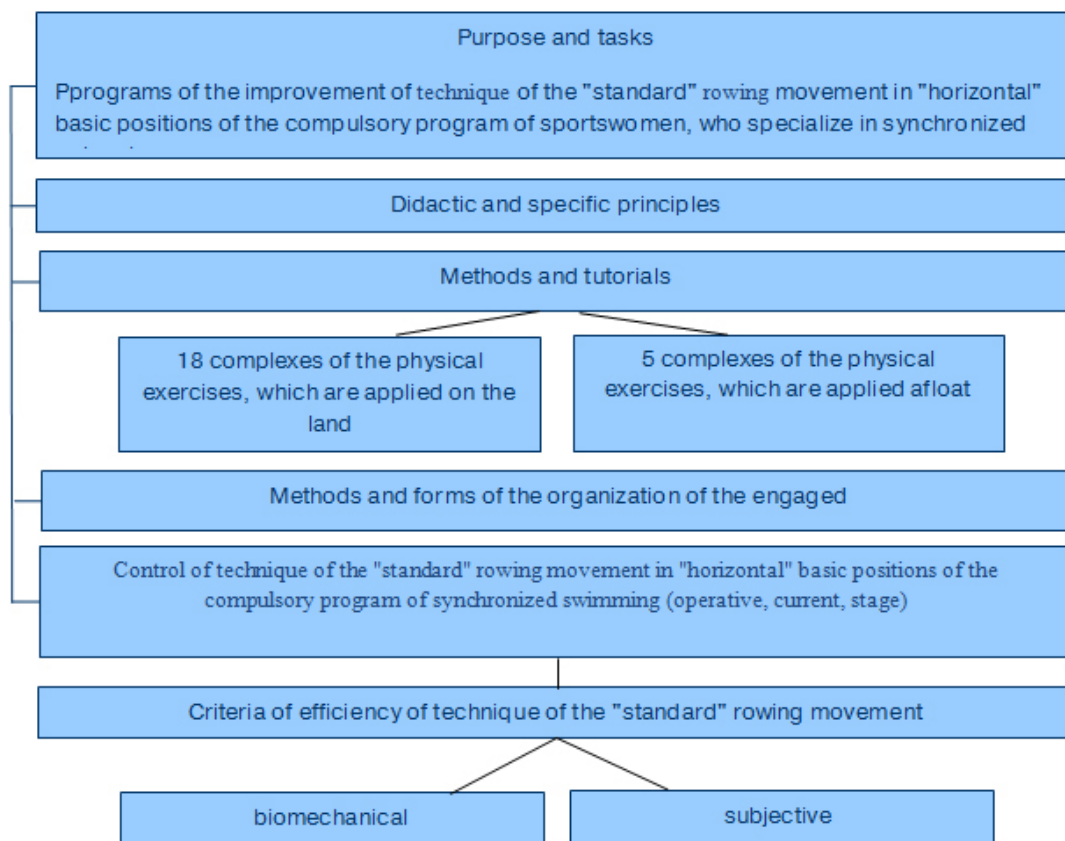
Purpose and tasks

Pprograms of the improvement of technique of the "standard" rowing movement in "horizontal" basic positions of the compulsory program of sportswomen, who specialize in synchronized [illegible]

Didactic and specific principles

Methods and tutorials

18 complexes of the physical exercises, which are applied on the land

5 complexes of the physical exercises, which are applied afloat

Methods and forms of the organization of the engaged

Control of technique of the "standard" rowing movement in "horizontal" basic positions of the compulsory program of synchronized swimming (operative, current, stage)

Criteria of efficiency of technique of the "standard" rowing movement

biomechanical

subjective